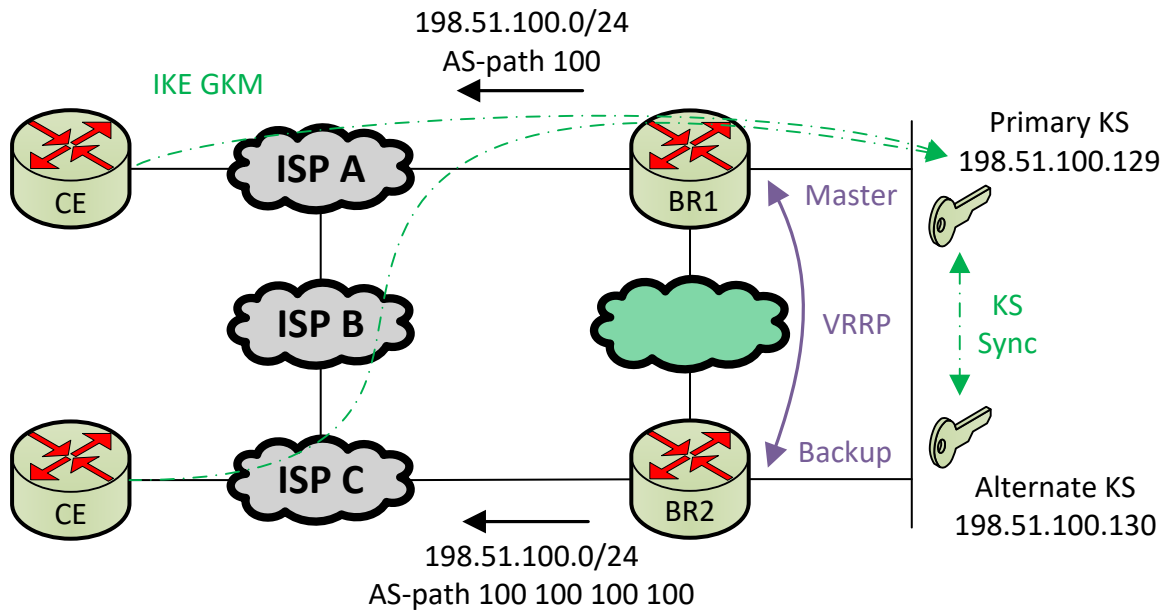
198.51.100.0/24
AS-path 100

IKE GKM

CE

ISP A

BR1

Primary KS
198.51.100.129

Master

ISP B

VRRP

KS
Sync

CE

ISP C

BR2

Backup

Alternate KS
198.51.100.130

198.51.100.0/24
AS-path 100 100 100 100